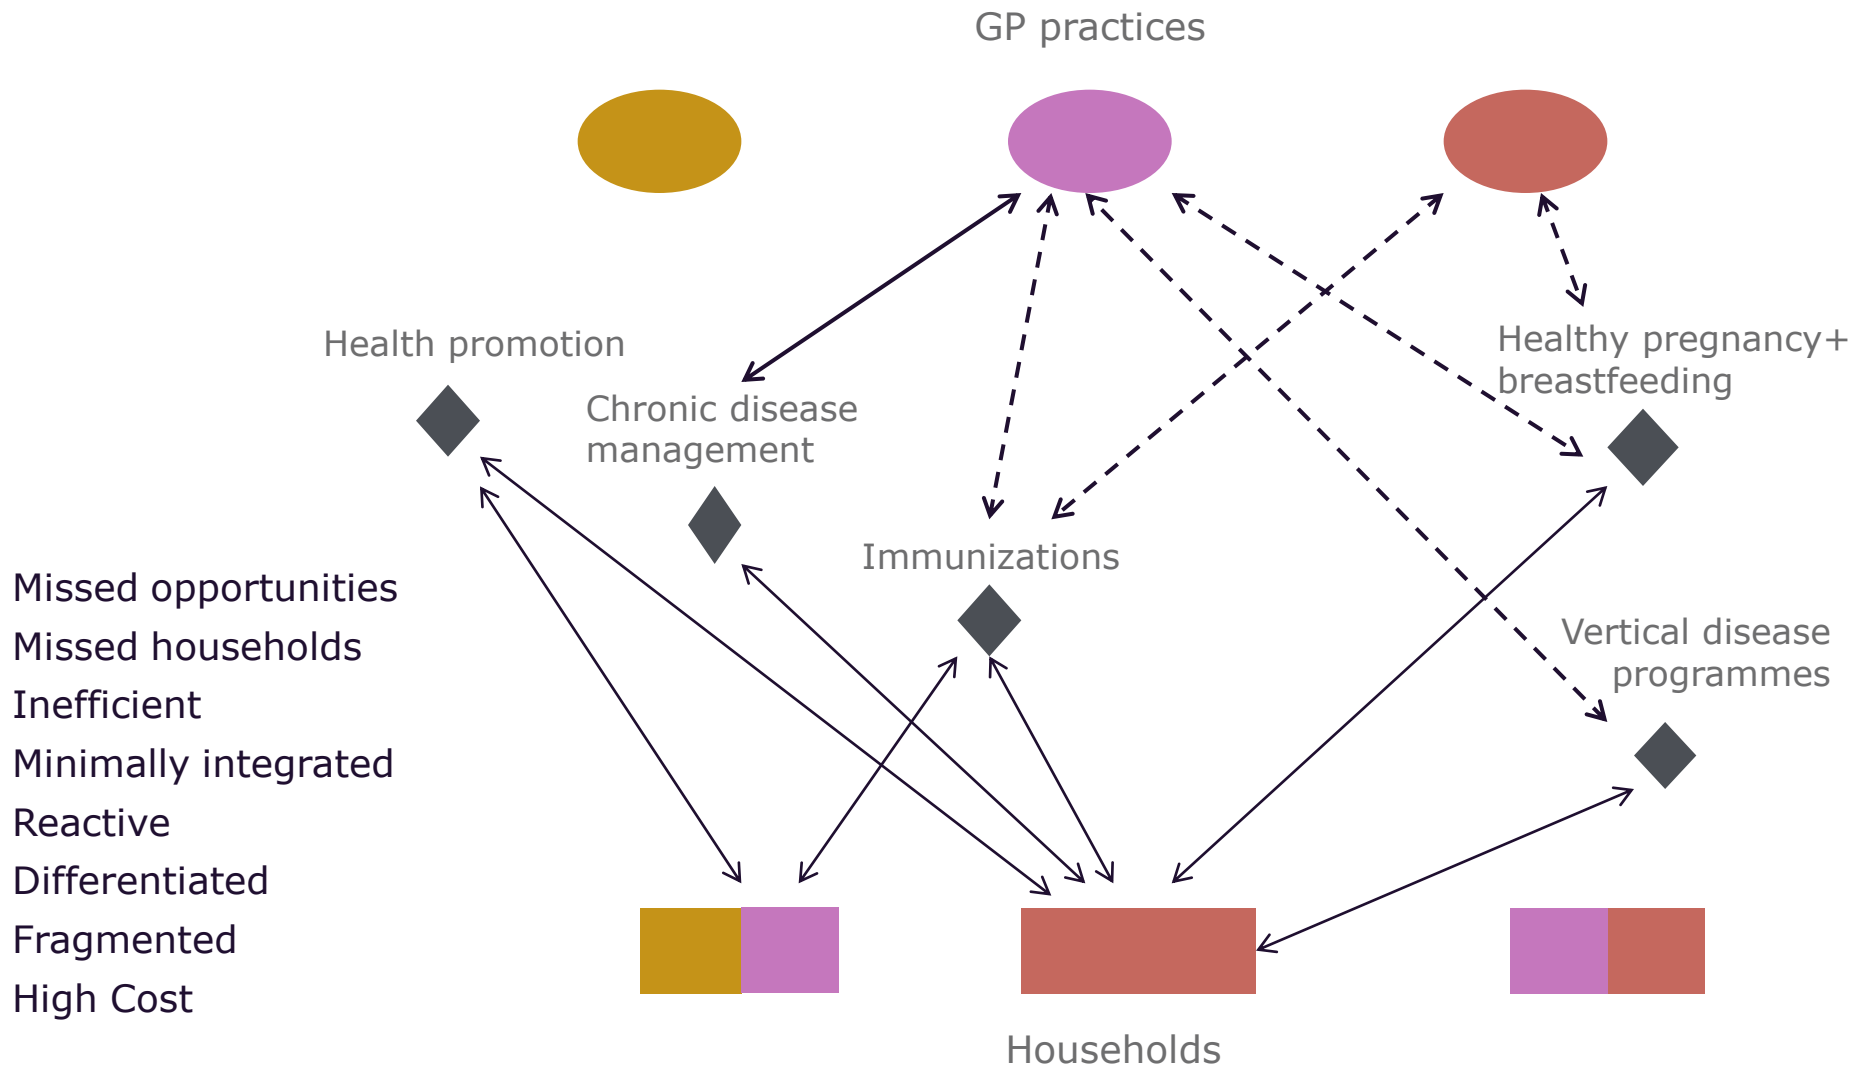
GP practices

Health promotion

Chronic disease management

Healthy pregnancy+ breastfeeding

Immunizations

Vertical disease programmes

Missed opportunities
Missed households
Inefficient
Minimally integrated
Reactive
Differentiated
Fragmented
High Cost

Households